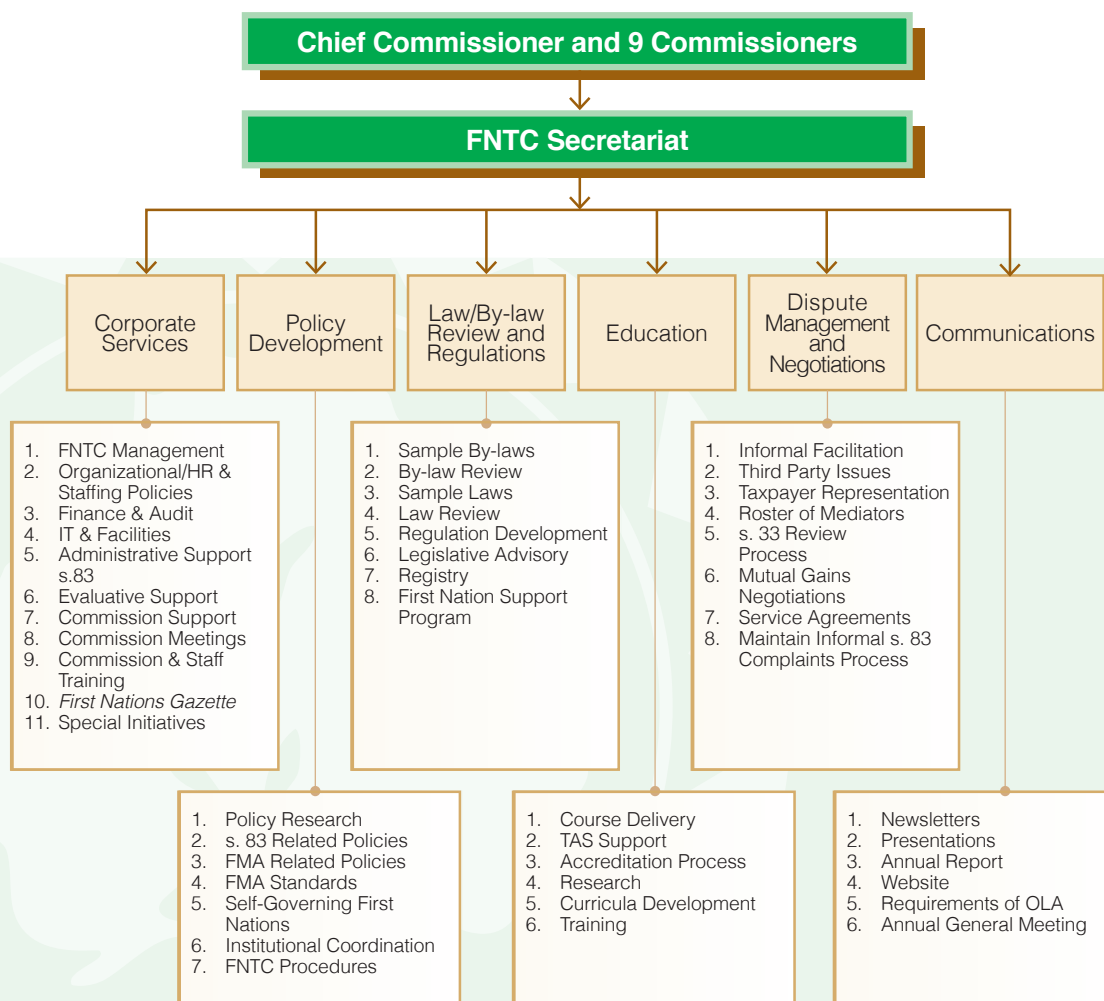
Chief Commissioner and 9 Commissioners

FNTC Secretariat

Corporate Services

Policy Development

Law/By-law Review and Regulations

Education

Dispute Management and Negotiations

Communications

1. FNTC Management
2. Organizational/HR & Staffing Policies
3. Finance & Audit
4. IT & Facilities
5. Administrative Support s.83
6. Evaluative Support
7. Commission Support
8. Commission Meetings
9. Commission & Staff Training
10. *First Nations Gazette*
11. Special Initiatives

1. Sample By-laws
2. By-law Review
3. Sample Laws
4. Law Review
5. Regulation Development
6. Legislative Advisory
7. Registry
8. First Nation Support Program

1. Informal Facilitation
2. Third Party Issues
3. Taxpayer Representation
4. Roster of Mediators
5. s. 33 Review Process
6. Mutual Gains Negotiations
7. Service Agreements
8. Maintain Informal s. 83 Complaints Process

1. Policy Research
2. s. 83 Related Policies
3. FMA Related Policies
4. FMA Standards
5. Self-Governing First Nations
6. Institutional Coordination
7. FNTC Procedures

1. Course Delivery
2. TAS Support
3. Accreditation Process
4. Research
5. Curricula Development
6. Training

1. Newsletters
2. Presentations
3. Annual Report
4. Website
5. Requirements of OLA
6. Annual General Meeting